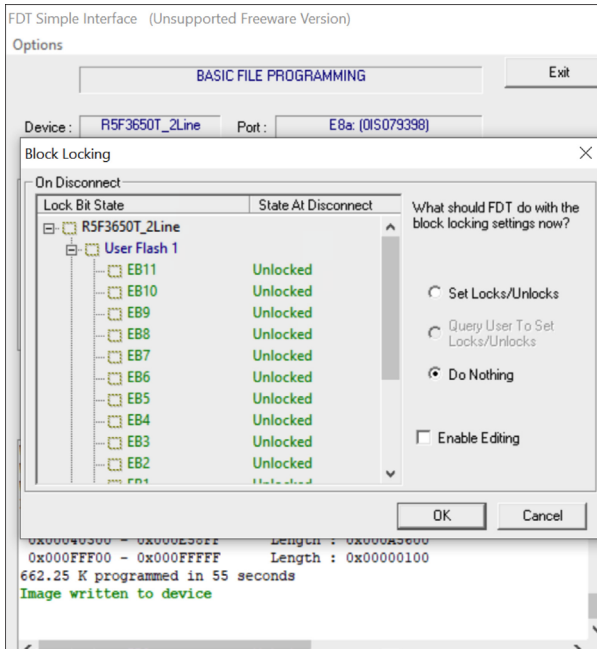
FDT Simple Interface (Unsupported Freeware Version)

Options

BASIC FILE PROGRAMMING

Exit

Device : R5F3650T_2Line

Port : E8a: (0IS079398)

Block Locking

On Disconnect

| Lock Bit State | State At Disconnect |
|---|---|
| R5F3650T_2Line | |
| User Flash 1 | |
| EB11 | Unlocked |
| EB10 | Unlocked |
| EB9 | Unlocked |
| EB8 | Unlocked |
| EB7 | Unlocked |
| EB6 | Unlocked |
| EB5 | Unlocked |
| EB4 | Unlocked |
| EB3 | Unlocked |
| EB2 | Unlocked |
| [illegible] | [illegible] |

What should FDT do with the block locking settings now?

Set Locks/Unlocks

Query User To Set Locks/Unlocks

Do Nothing

Enable Editing

OK

Cancel

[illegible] Length : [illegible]
0x000FFF00 - 0x000FFFFF Length : 0x00000100
662.25 K programmed in 55 seconds
Image written to device